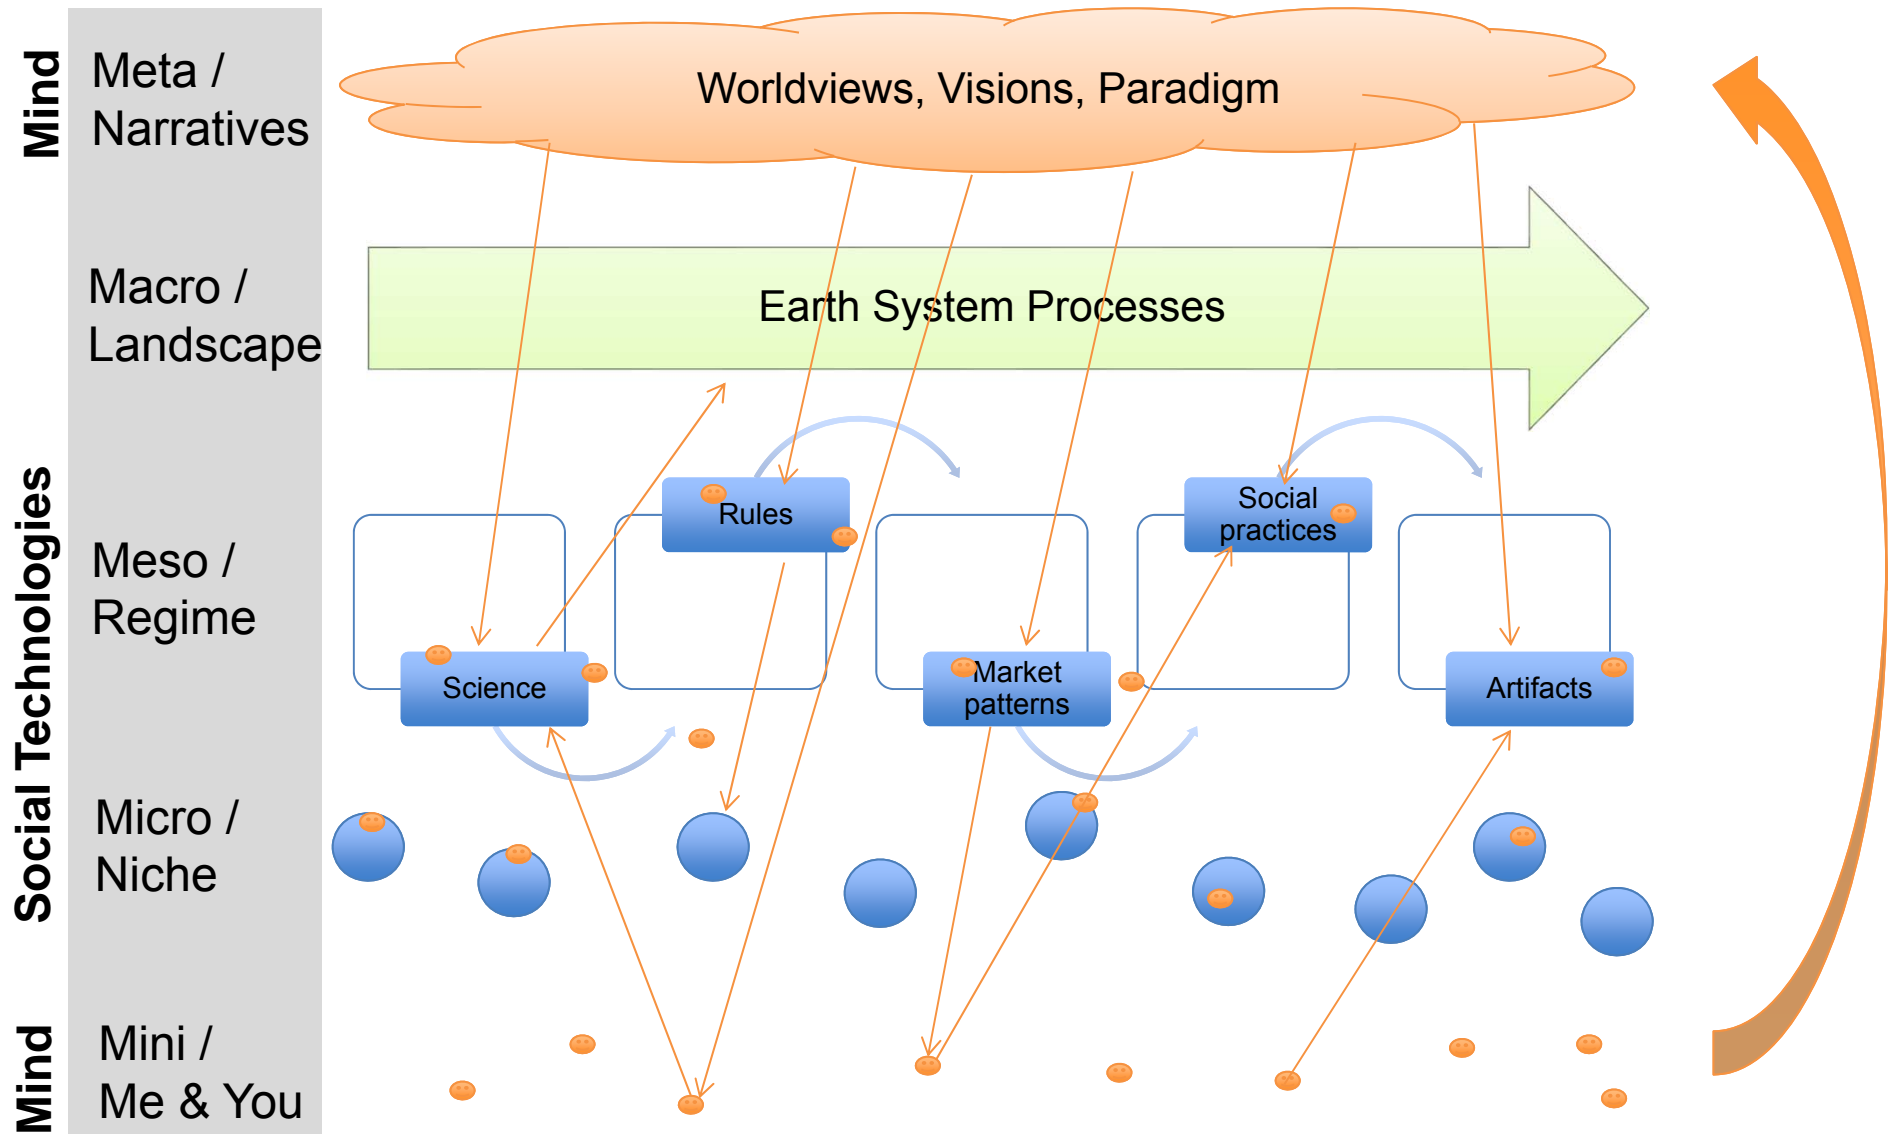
Mind

Social Technologies

Mind

Meta / Narratives

Macro / Landscape

Meso / Regime

Micro / Niche

Mini / Me & You

Worldviews, Visions, Paradigm

Earth System Processes

Rules

Social practices

Science

Market patterns

Artifacts